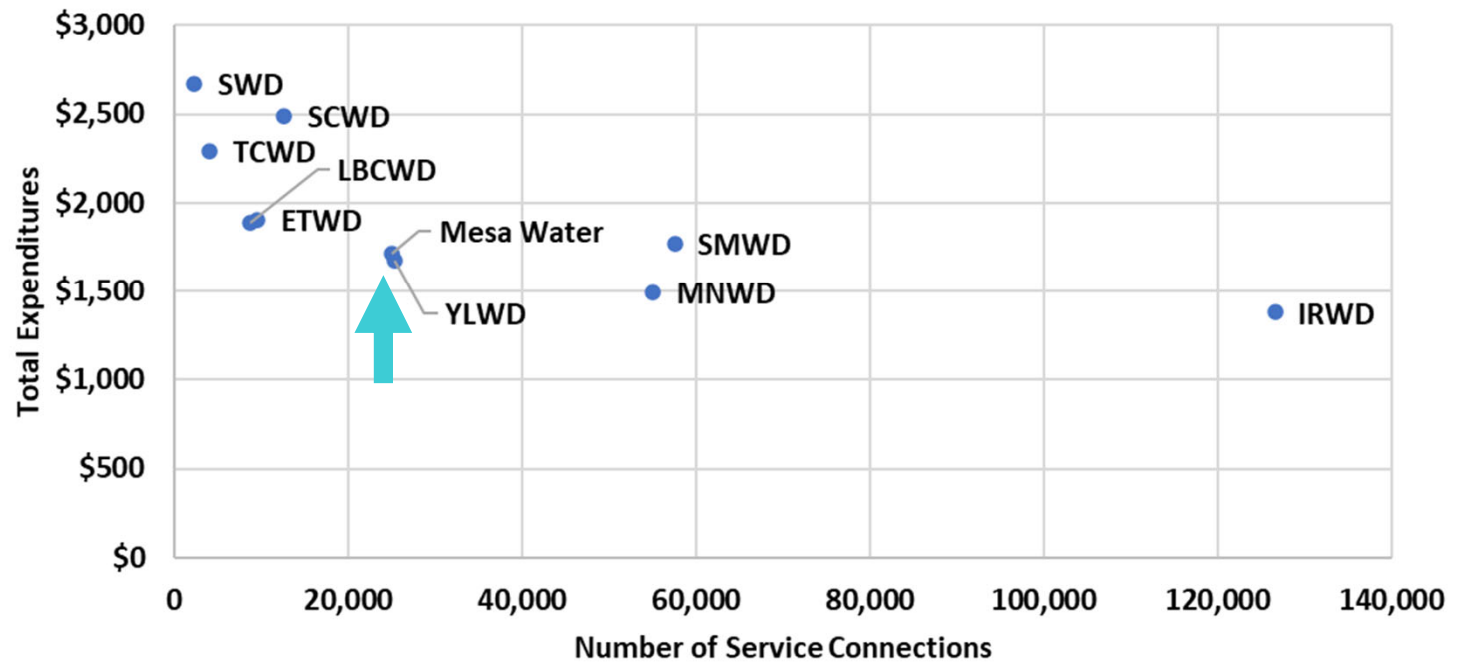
$3,000
$2,500
$2,000
$1,500
$1,000
$500
$0

Total Expenditures

SWD
SCWD
TCWD
LBCWD
ETWD
Mesa Water
SMWD
MNWD
YLWD
IRWD

0
20,000
40,000
60,000
80,000
100,000
120,000
140,000

Number of Service Connections